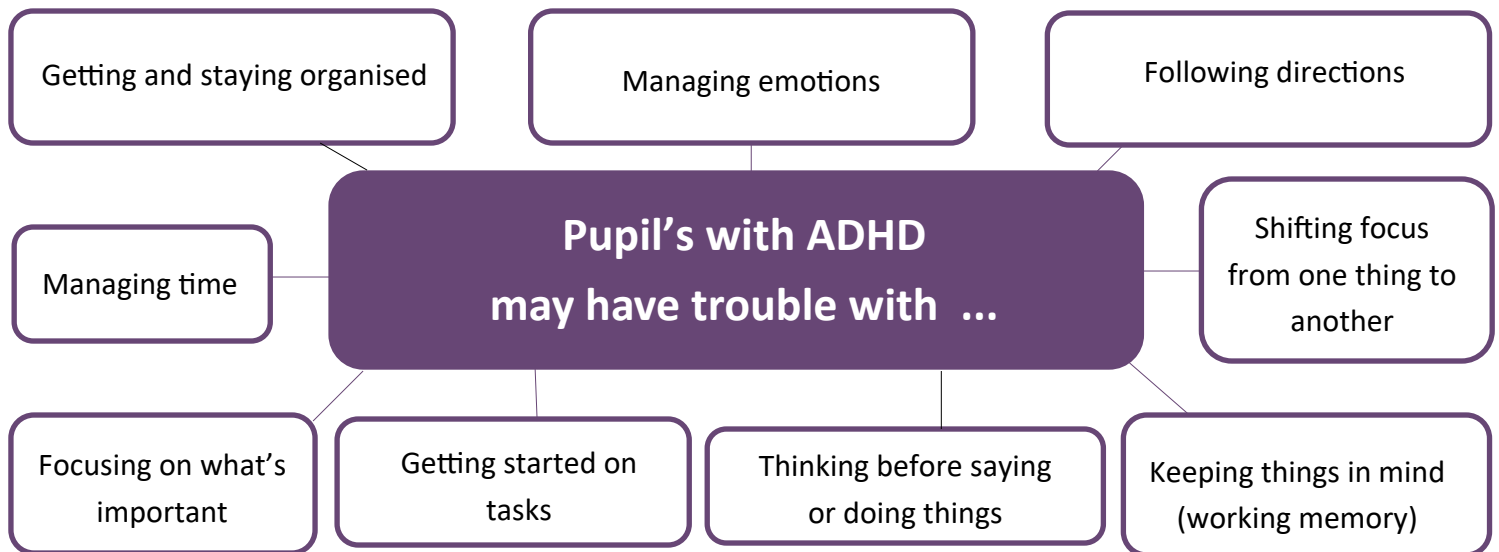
Getting and staying organised

Managing emotions

Following directions

Pupil’s with ADHD
may have trouble with ...

Managing time

Shifting focus from one thing to another

Focusing on what’s important

Getting started on tasks

Thinking before saying or doing things

Keeping things in mind (working memory)